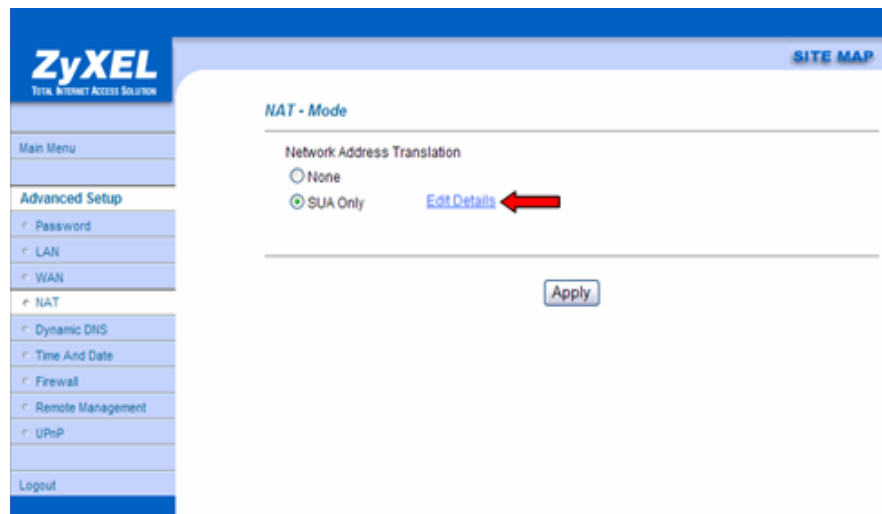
ZyXEL
TOTAL INTERNET ACCESS SOLUTION

SITE MAP

Main Menu

Advanced Setup
Password
LAN
WAN
NAT
Dynamic DNS
Time And Date
Firewall
Remote Management
UPnP

Logout

NAT - Mode

Network Address Translation
None
SUA Only
Edit Details

Apply